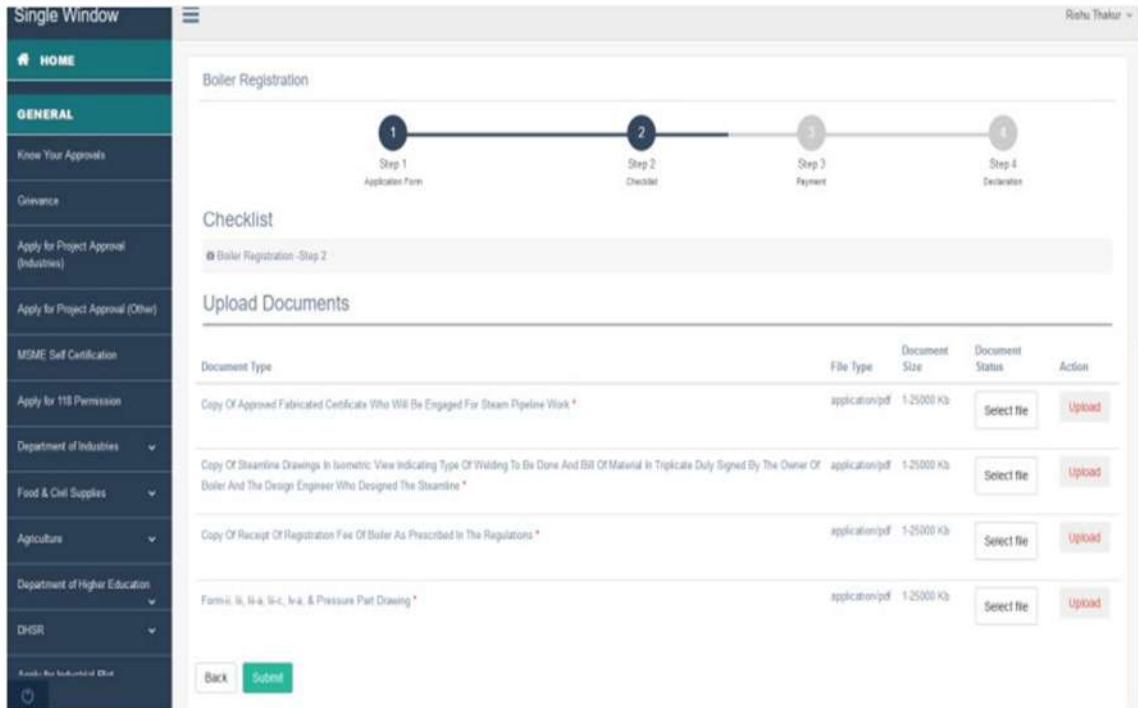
Single Window

Rishu Thakur

HOME

GENERAL

Know Your Approvals

Grievance

Apply for Project Approval (Industries)

Apply for Project Approval (Other)

MSME Self Certification

Apply for 118 Permission

Department of Industries

Food & Civil Supplies

Agriculture

Department of Higher Education

DHSR

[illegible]

Boiler Registration

1
Step 1
Application Form

2
Step 2
Checklist

3
Step 3
Payment

4
Step 4
Declaration

Checklist

Boiler Registration -Step 2

Upload Documents

| Document Type | File Type | Document Size | Document Status | Action |
|---|---|---|---|---|
| Copy Of Approved Fabricated Certificate Who Will Be Engaged For Steam Pipeline Work * | application/pdf | 1-25000 Kb | Select file | Upload |
| Copy Of Steamline Drawings In Isometric View Indicating Type Of Welding To Be Done And Bill Of Material In Triplicate Duly Signed By The Owner Of Boiler And The Design Engineer Who Designed The Steamline * | application/pdf | 1-25000 Kb | Select file | Upload |
| Copy Of Receipt Of Registration Fee Of Boiler As Prescribed In The Regulations * | application/pdf | 1-25000 Kb | Select file | Upload |
| Form-ii, Iii, Iii-a, Iii-c, Iv-a, & Pressure Part Drawing * | application/pdf | 1-25000 Kb | Select file | Upload |

Back Submit